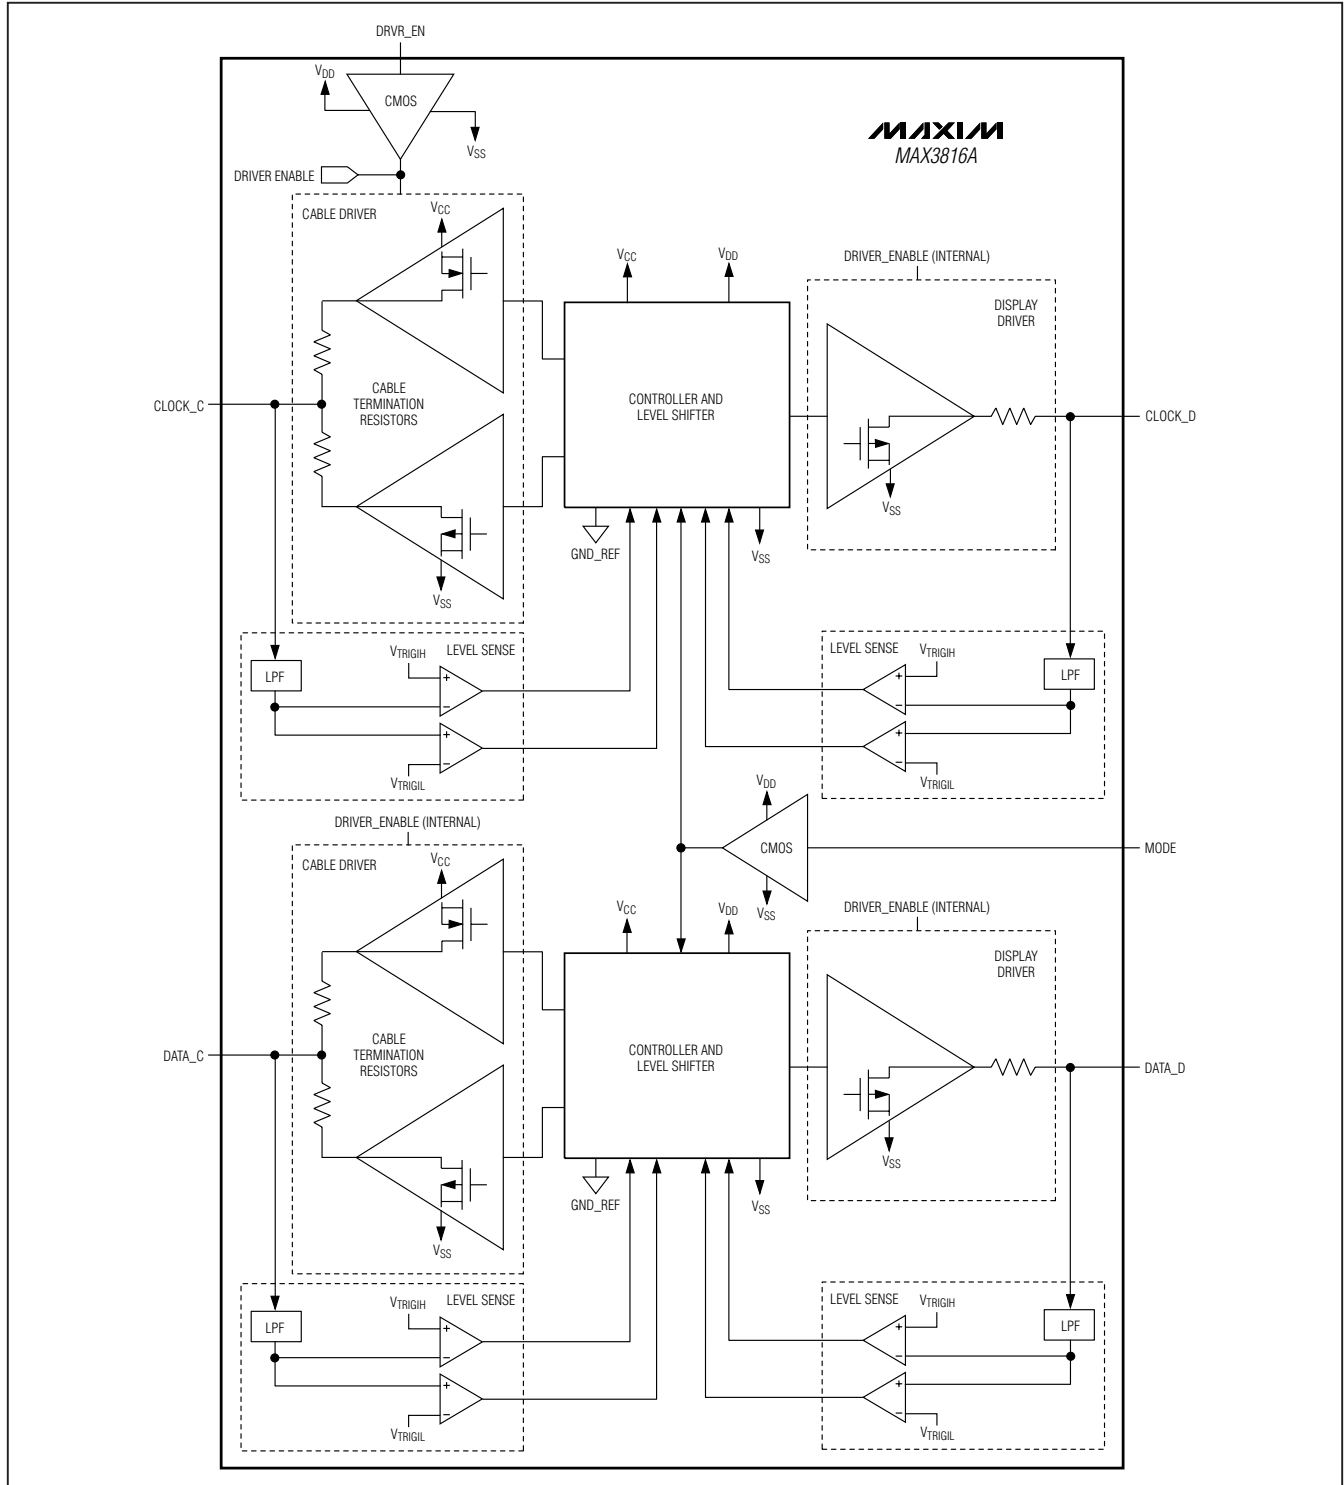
DRVR_EN

$V_{DD}$

CMOS

$V_{SS}$

MAXIM
MAX3816A

DRIVER ENABLE

CABLE DRIVER

$V_{CC}$

$V_{CC}$

$V_{DD}$

DRIVER_ENABLE (INTERNAL)

DISPLAY DRIVER

CABLE TERMINATION RESISTORS

CLOCK_C

CONTROLLER AND LEVEL SHIFTER

CLOCK_D

$V_{SS}$

GND_REF

$V_{SS}$

$V_{SS}$

$V_{TRIGIH}$

LEVEL SENSE

LEVEL SENSE

$V_{TRIGIH}$

LPF

+

−

+

−

LPF

+

−

+

−

$V_{TRIGIL}$

$V_{TRIGIL}$

$V_{DD}$

DRIVER_ENABLE (INTERNAL)

CABLE DRIVER

$V_{CC}$

CMOS

MODE

$V_{SS}$

$V_{CC}$

$V_{DD}$

DRIVER_ENABLE (INTERNAL)

DISPLAY DRIVER

CABLE TERMINATION RESISTORS

DATA_C

CONTROLLER AND LEVEL SHIFTER

DATA_D

$V_{SS}$

GND_REF

$V_{SS}$

$V_{SS}$

$V_{TRIGIH}$

LEVEL SENSE

LEVEL SENSE

$V_{TRIGIH}$

LPF

+

−

+

−

LPF

+

−

+

−

$V_{TRIGIL}$

$V_{TRIGIL}$